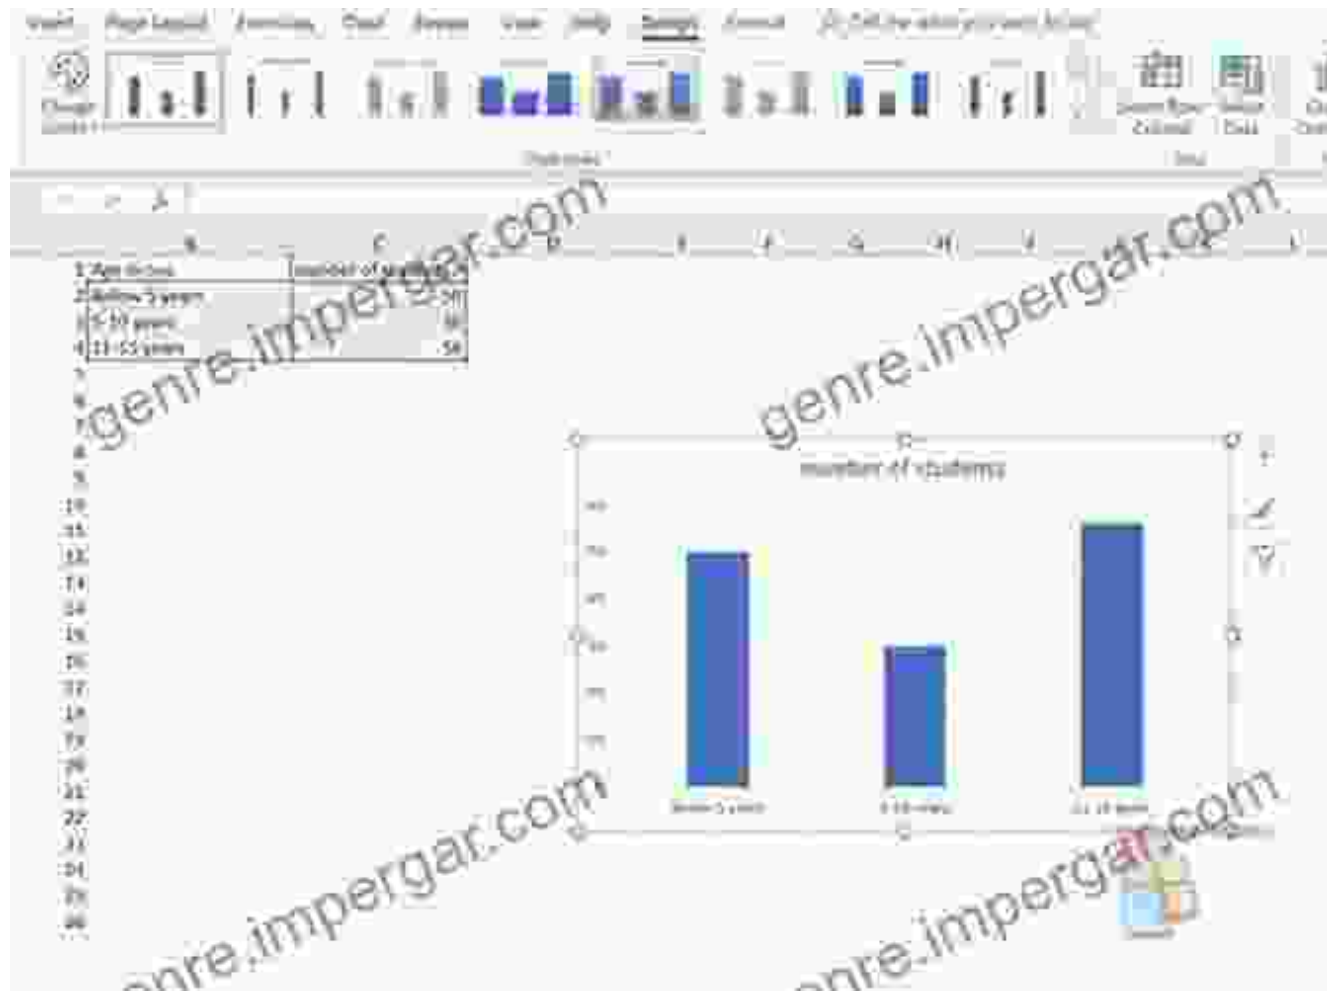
Insert Page Layout Formulas Data Review View Help Design Format Tell me what you want to do

Change Colors

Chart Styles

Switch Row/Column Select Data

Data

genre.impergar.com

| Age Group | Number of students |
|---|---|
| Below 5 years | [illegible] |
| 5-10 years | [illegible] |
| 11-15 years | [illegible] |

Number of students

Below 5 years 5-10 years 11-15 years

genre.impergar.com